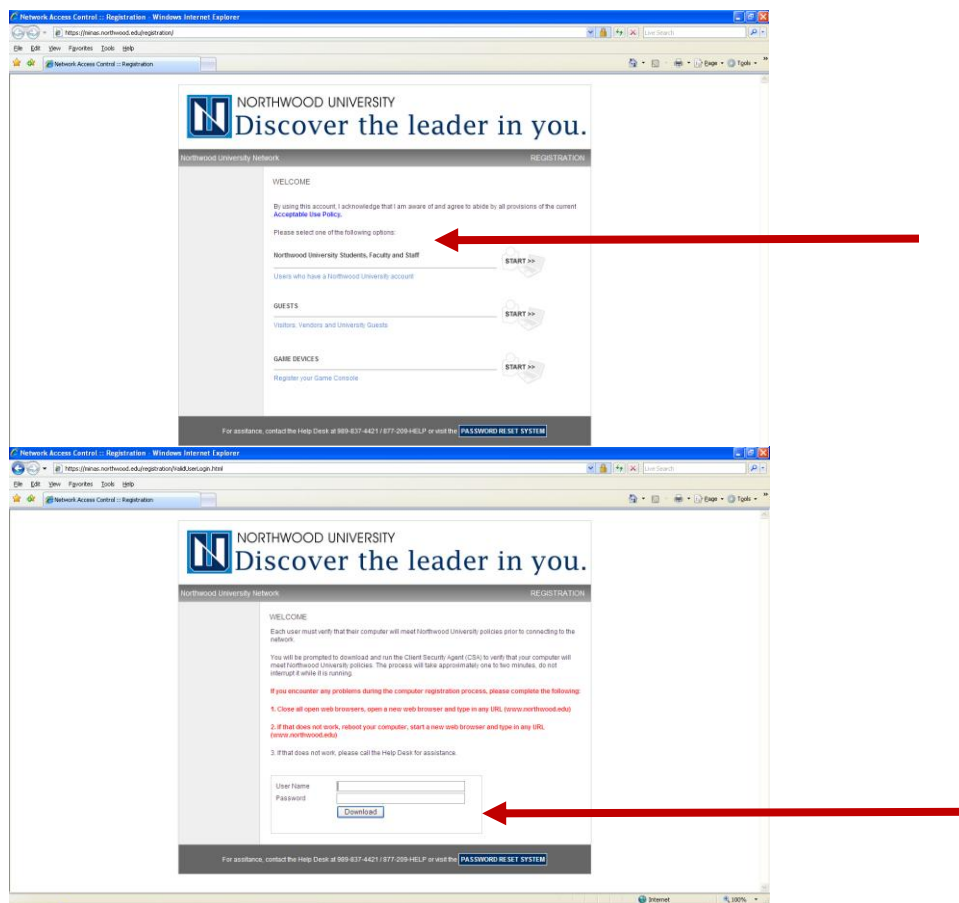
Network Access Control :: Registration - Windows Internet Explorer
https://ninas.northwood.edu/registration/
Live Search
File Edit View Favorites Tools Help
Network Access Control :: Registration
Page Tools

NORTHWOOD UNIVERSITY
Discover the leader in you.

Northwood University Network
REGISTRATION

WELCOME

By using this account, I acknowledge that I am aware of and agree to abide by all provisions of the current Acceptable Use Policy.

Please select one of the following options:

Northwood University Students, Faculty and Staff
Users who have a Northwood University account
START >>

GUESTS
Visitors, Vendors and University Guests
START >>

GAME DEVICES
Register your Game Console
START >>

For assistance, contact the Help Desk at 989-837-4421 / 877-209-HELP or visit the PASSWORD RESET SYSTEM

Network Access Control :: Registration - Windows Internet Explorer
https://ninas.northwood.edu/registration/ValidUserLogin.html
Live Search
File Edit View Favorites Tools Help
Network Access Control :: Registration
Page Tools

NORTHWOOD UNIVERSITY
Discover the leader in you.

Northwood University Network
REGISTRATION

WELCOME

Each user must verify that their computer will meet Northwood University policies prior to connecting to the network

You will be prompted to download and run the Client Security Agent (CSA) to verify that your computer will meet Northwood University policies. The process will take approximately one to two minutes, do not interrupt it while it is running.

If you encounter any problems during the computer registration process, please complete the following:

1. Close all open web browsers, open a new web browser and type in any URL (www.northwood.edu)

2. If that does not work, reboot your computer, start a new web browser and type in any URL (www.northwood.edu)

3. If that does not work, please call the Help Desk for assistance.

User Name
Password
Download

For assistance, contact the Help Desk at 989-837-4421 / 877-209-HELP or visit the PASSWORD RESET SYSTEM

Internet
100%